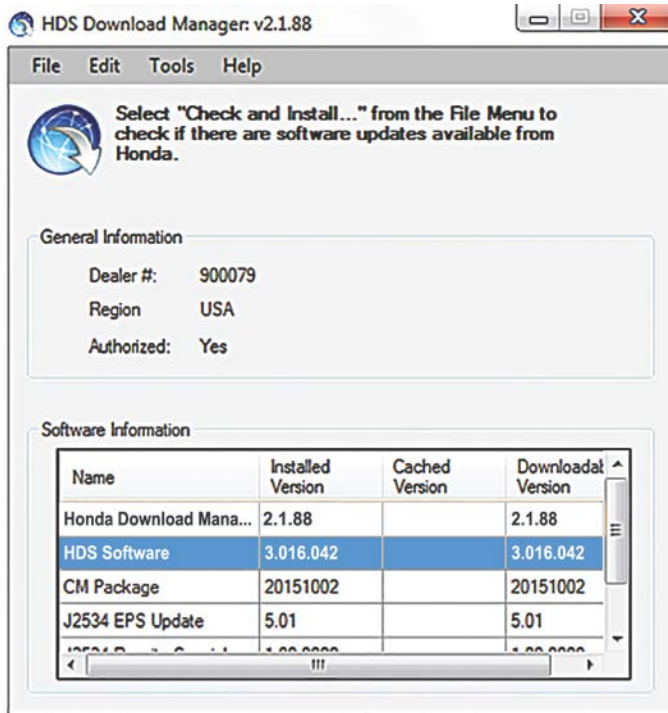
HDS Download Manager: v2.1.88

File Edit Tools Help

Select "Check and Install..." from the File Menu to check if there are software updates available from Honda.

General Information

Dealer #: 900079

Region USA

Authorized: Yes

Software Information

| Name | Installed Version | Cached Version | Downloadat Version |
|---|---|---|---|
| Honda Download Mana... | 2.1.88 | | 2.1.88 |
| HDS Software | 3.016.042 | | 3.016.042 |
| CM Package | 20151002 | | 20151002 |
| J2534 EPS Update | 5.01 | | 5.01 |
| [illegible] | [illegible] | | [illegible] |